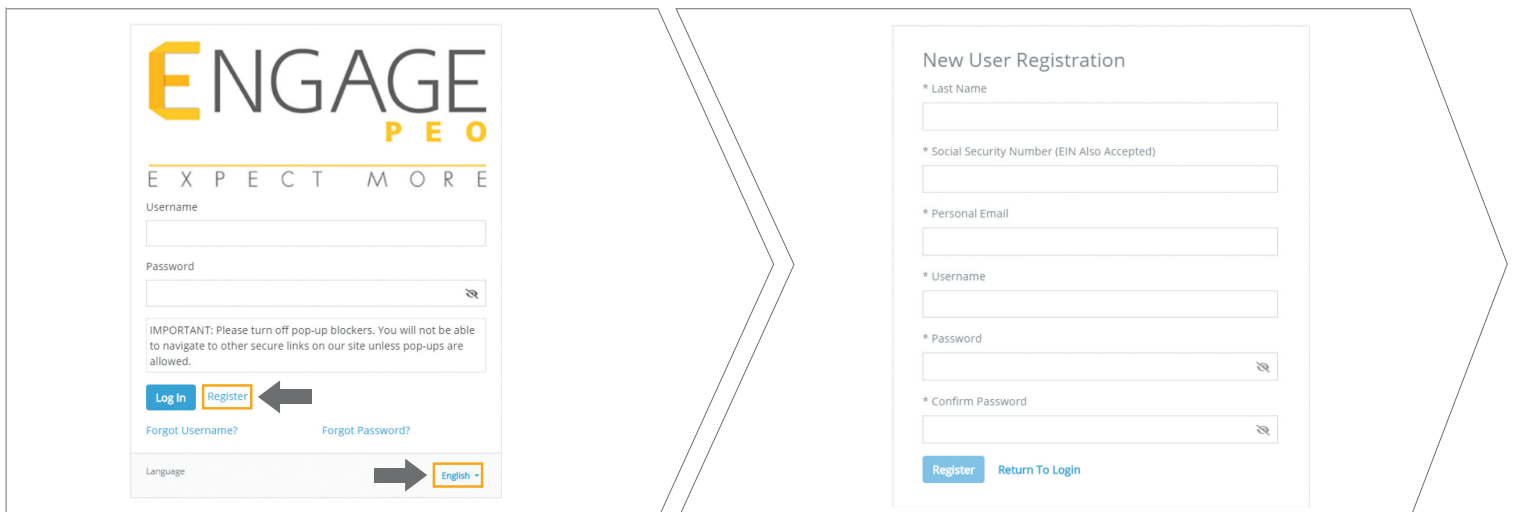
ENGAGE
PEO
EXPECT MORE

Username

Password

IMPORTANT: Please turn off pop-up blockers. You will not be able to navigate to other secure links on our site unless pop-ups are allowed.

Log In Register

Forgot Username? Forgot Password?

Language English

New User Registration

* Last Name

* Social Security Number (EIN Also Accepted)

* Personal Email

* Username

* Password

* Confirm Password

Register Return To Login